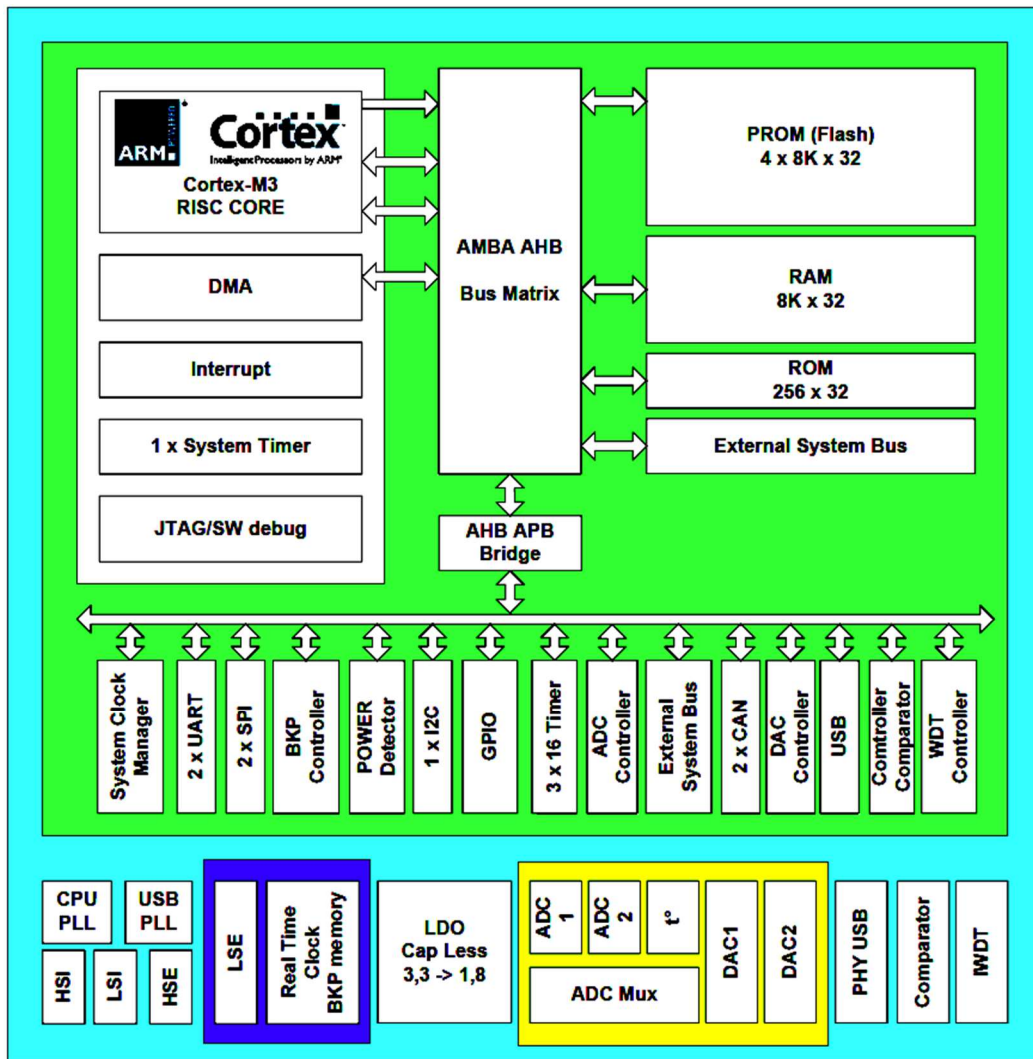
ARM
Cortex
Intelligent Processors by ARM
Cortex-M3
RISC CORE

DMA

Interrupt

1 x System Timer

JTAG/SW debug

AMBA AHB

Bus Matrix

PROM (Flash)
4 x 8K x 32

RAM
8K x 32

ROM
256 x 32

External System Bus

AHB APB Bridge

System Clock Manager

2 x UART

2 x SPI

BKP Controller

POWER Detector

1 x I2C

GPIO

3 x 16 Timer

ADC Controller

External System Bus

2 x CAN

DAC Controller

USB

Comtroller Comparator

WDT Controller

CPU PLL

USB PLL

HSI

LSI

HSE

LSE

Real Time Clock BKP memory

LDO
Cap Less
3,3 -> 1,8

ADC 1

ADC 2

t°

ADC Mux

DAC1

DAC2

PHY USB

Comparator

WDT